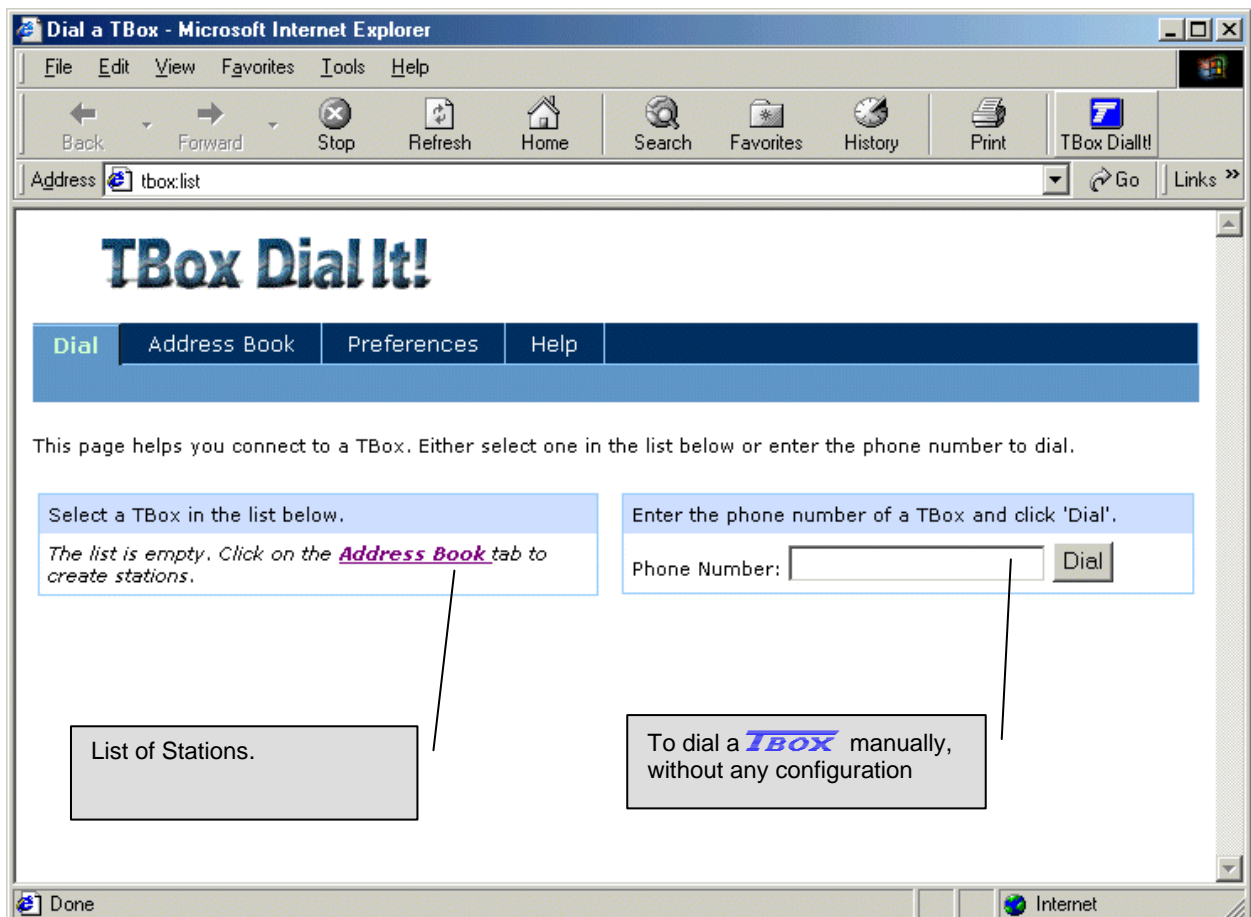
Dial a TBox - Microsoft Internet Explorer

File Edit View Favorites Tools Help

Back Forward Stop Refresh Home Search Favorites History Print TBox DialIt!

Address tbox:list Go Links »

TBox Dial It!

Dial Address Book Preferences Help

This page helps you connect to a TBox. Either select one in the list below or enter the phone number to dial.

| Select a TBox in the list below. |
|---|
| *The list is empty. Click on the* ***Address Book*** *tab to create stations.* |

| Enter the phone number of a TBox and click 'Dial'. |
|---|
| Phone Number: Dial |

List of Stations.

To dial a TBOX manually, without any configuration

Done Internet